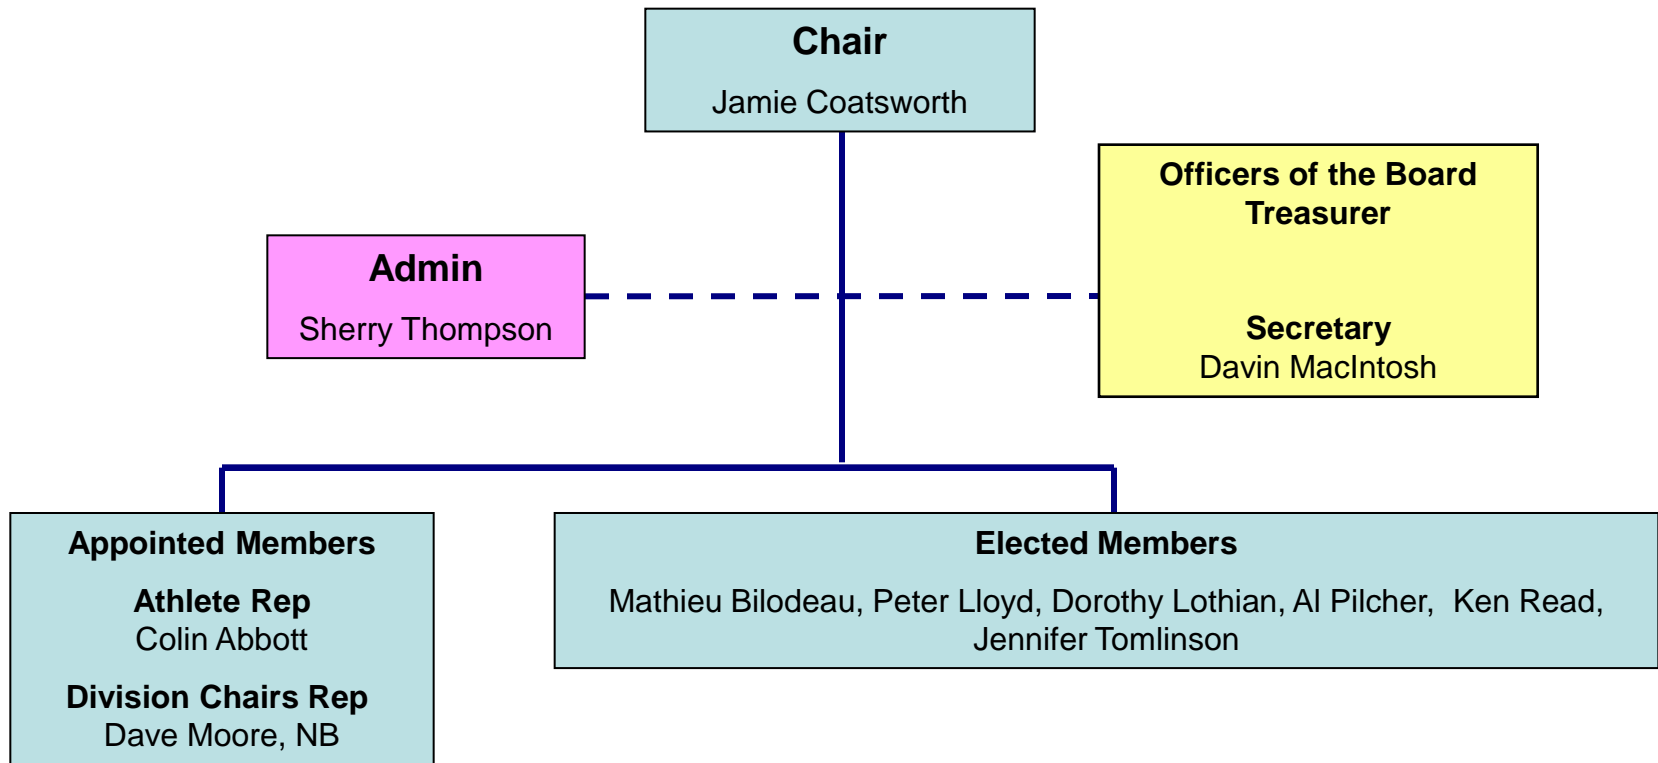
Chair

Jamie Coatsworth

Admin

Sherry Thompson

Officers of the Board
Treasurer

Secretary
Davin MacIntosh

Appointed Members

Athlete Rep
Colin Abbott

Division Chairs Rep
Dave Moore, NB

Elected Members

Mathieu Bilodeau, Peter Lloyd, Dorothy Lothian, Al Pilcher, Ken Read, Jennifer Tomlinson